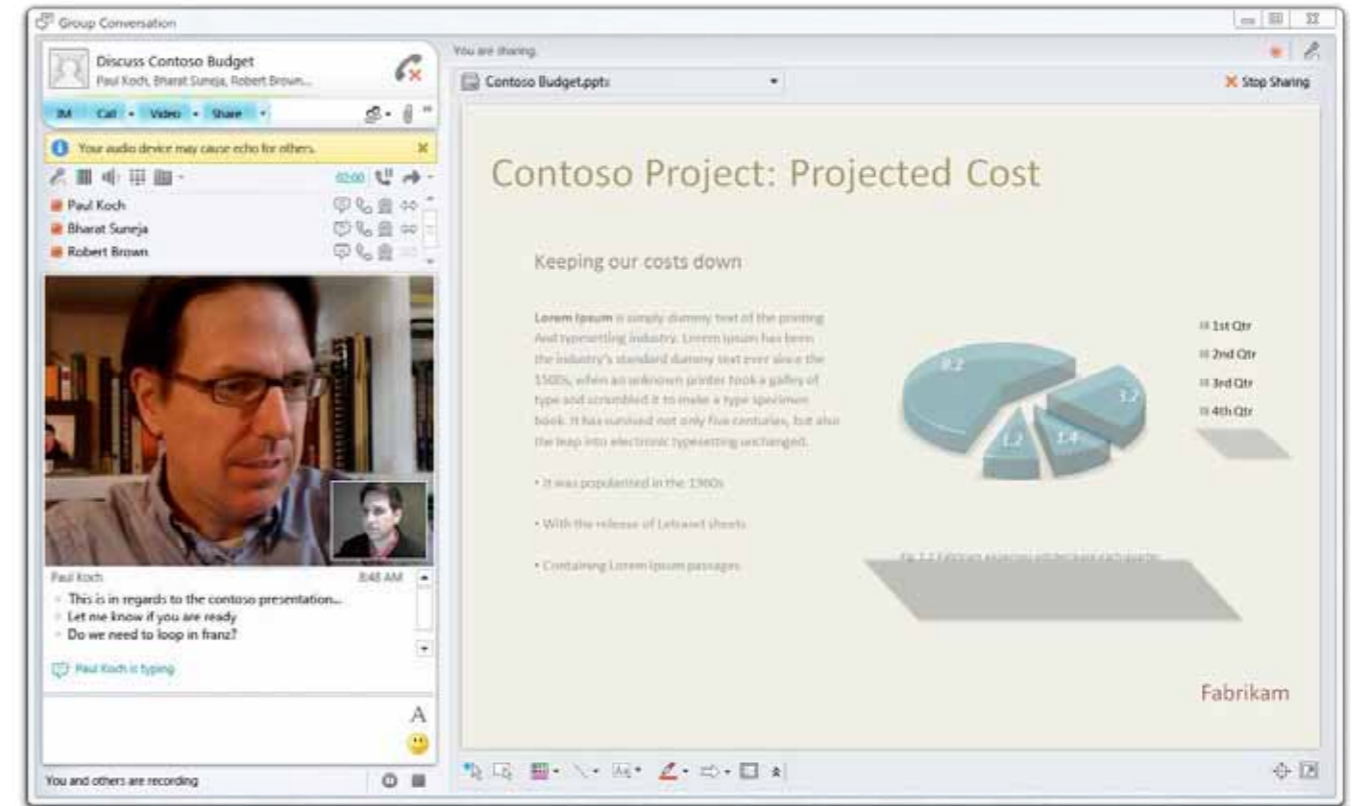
Group Conversation

Discuss Contoso Budget
Paul Koch, Bharat Suneja, Robert Brown...

IM Call Video Share

Your audio device may cause echo for others.

02:00

Paul Koch
Bharat Suneja
Robert Brown

Paul Koch 8:48 AM
This is in regards to the contoso presentation...
Let me know if you are ready
Do we need to loop in franz?

Paul Koch is typing

A

You and others are recording

You are sharing.

Contoso Budget.pptx

Stop Sharing

Contoso Project: Projected Cost

Keeping our costs down

Lorem Ipsum is simply dummy text of the printing And typesetting industry. Lorem Ipsum has been the industry's standard dummy text ever since the 1500s, when an unknown printer took a galley of type and scrambled it to make a type specimen book. It has survived not only five centuries, but also the leap into electronic typesetting unchanged.

• It was popularized in the 1960s

• With the release of Letraset sheets

• Containing Lorem Ipsum passages

8.2
3.2
1.2
1.4

1st Qtr
2nd Qtr
3rd Qtr
4th Qtr

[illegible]

Fabrikam